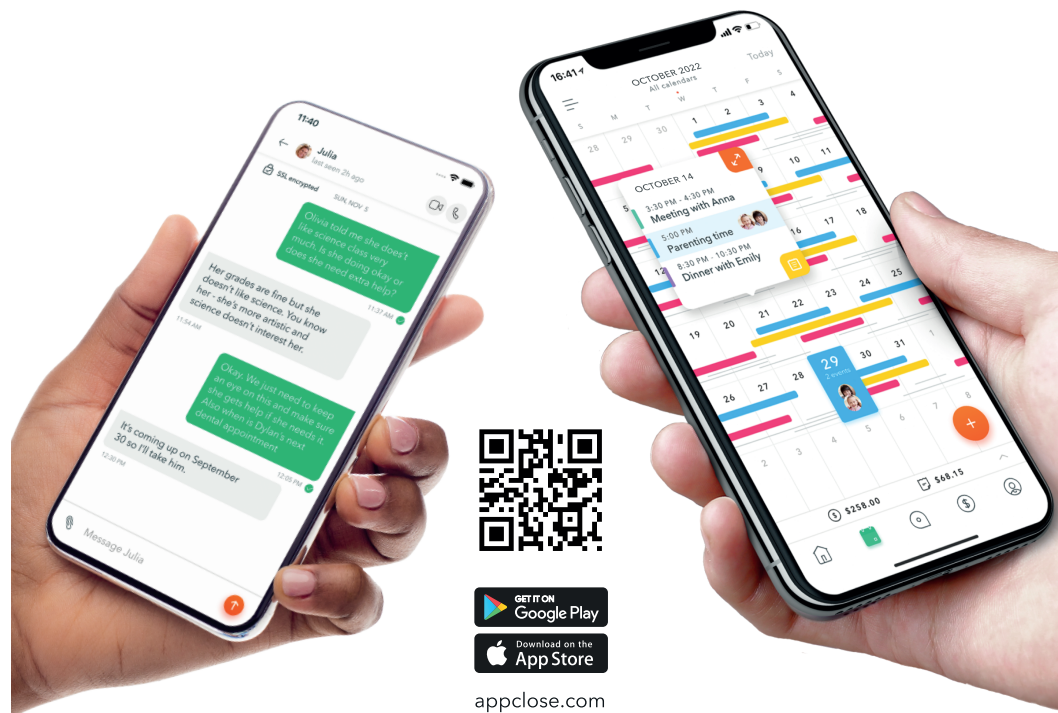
11:40

Julia
last seen 2h ago

SSL encrypted

SUN, NOV 5

Olivia told me she doesn't like science class very much. Is she doing okay or does she need extra help?
11:37 AM

Her grades are fine but she doesn't like science. You know her - she's more artistic and science doesn't interest her.
11:54 AM

Okay. We just need to keep an eye on this and make sure she gets help if she needs it. Also when is Dylan's next dental appointment
12:05 PM

It's coming up on September 30 so I'll take him.
12:30 PM

Message Julia

16:41

OCTOBER 2022
All calendars

Today

S M T W T F S

28 29 30 1 2 3 4

10 11

17 18

23 24 25

19 20 21

29
2 events

26 27 28 30 31

OCTOBER 14
3:30 PM - 4:30 PM
Meeting with Anna
5:00 PM
Parenting time
8:30 PM - 10:30 PM
Dinner with Emily

$258.00

$68.15

GET IT ON
Google Play

Download on the
App Store

appclose.com